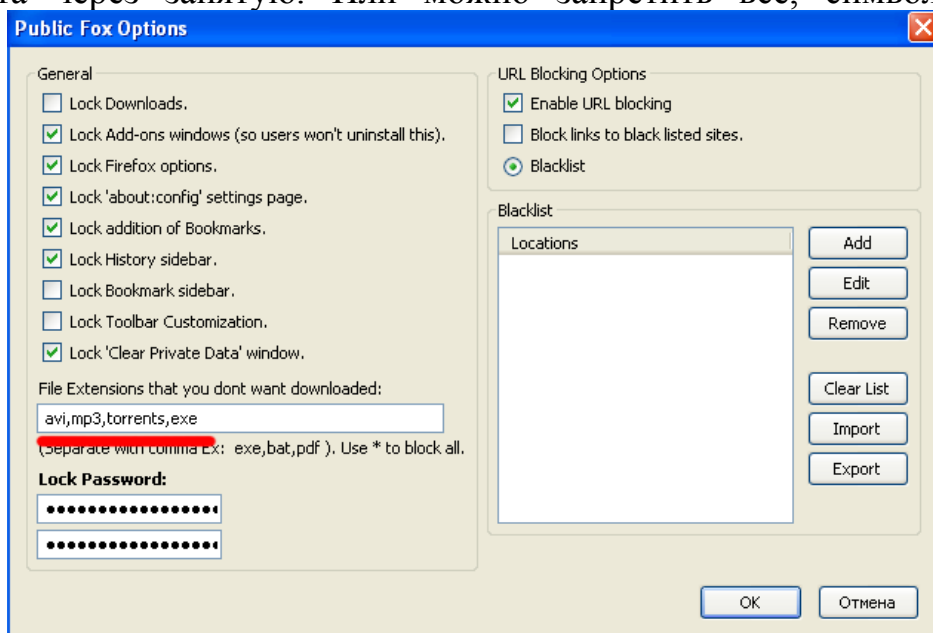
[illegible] через запятую. Или можно запретить все, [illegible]

Public Fox Options

General

Lock Downloads.

Lock Add-ons windows (so users won't uninstall this).

Lock Firefox options.

Lock 'about:config' settings page.

Lock addition of Bookmarks.

Lock History sidebar.

Lock Bookmark sidebar.

Lock Toolbar Customization.

Lock 'Clear Private Data' window.

File Extensions that you dont want downloaded:

avi,mp3,torrents,exe

(Separate with comma Ex: exe,bat,pdf ). Use * to block all.

Lock Password:

URL Blocking Options

Enable URL blocking

Block links to black listed sites.

Blacklist

Blacklist

Locations

Add

Edit

Remove

Clear List

Import

Export

OK

Отмена